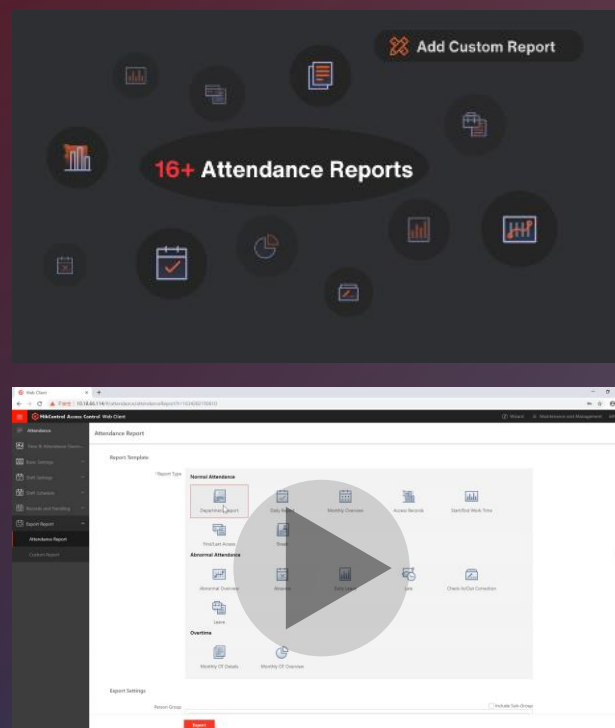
Add Custom Report

16+ Attendance Reports

Web Client

HikCentral Access Control Web Client

Attendance

Time & Attendance

Basic Settings

Shift Settings

Shift Schedule

Records and Handling

Export Report

Attendance Report

Custom Report

Attendance Report

Report Template

Report Type

Normal Attendance

Department Report

Daily Report

Monthly Overview

Access Records

Specified Work Time

First/Last Access

Abnormal Attendance

Abnormal Overview

Absence

Early Leave

Late

Check-In/Out Correction

Leave

Overtime

Monthly OT Details

Monthly OT Overview

Export Settings

Person Group

Include Sub-Group

Export